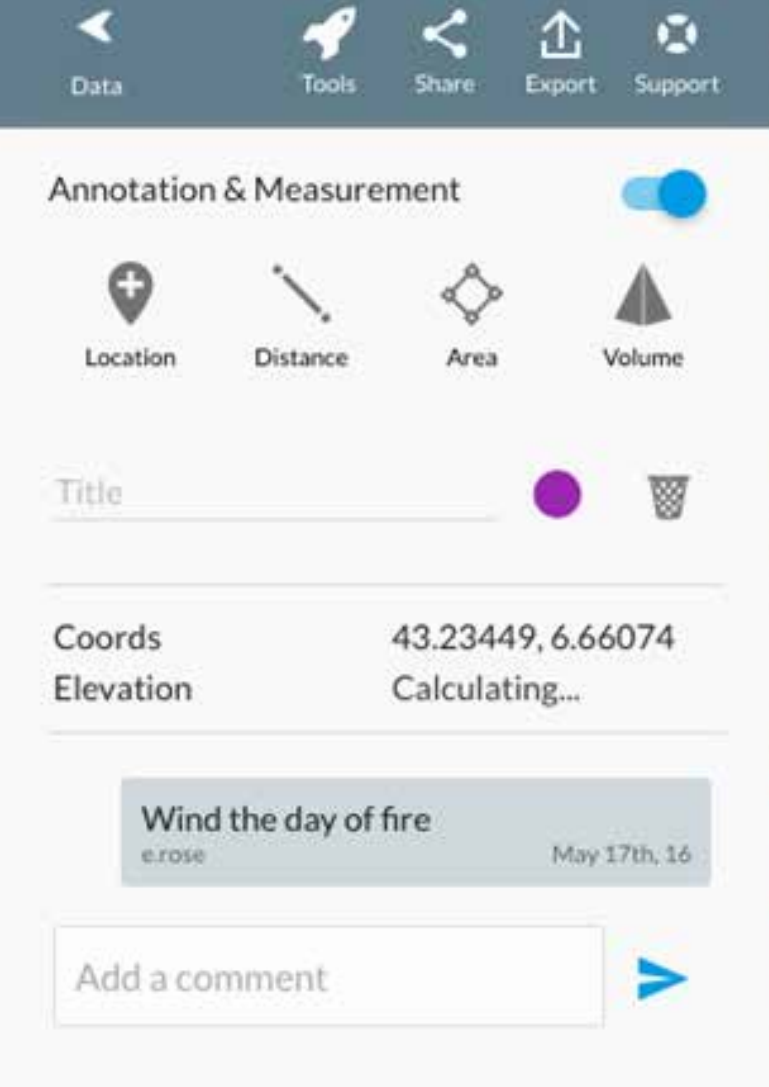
Data Tools Share Export Support

Annotation & Measurement

Location Distance Area Volume

Title

Coords 43.23449, 6.66074
Elevation Calculating...

Wind the day of fire
e.rose May 17th, 16

Add a comment